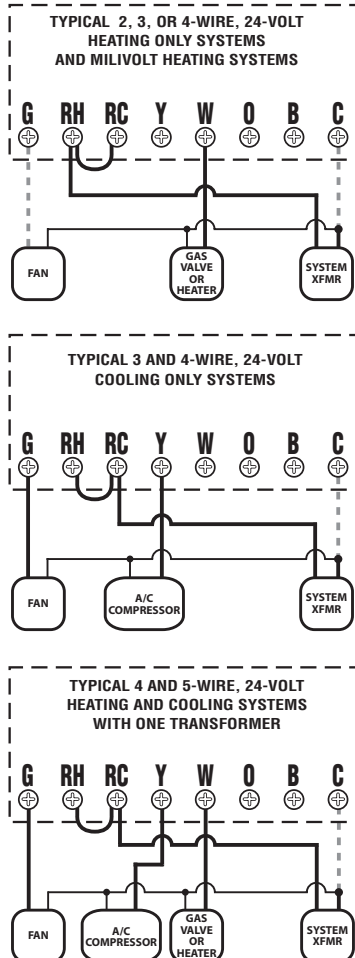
TYPICAL 2, 3, OR 4-WIRE, 24-VOLT HEATING ONLY SYSTEMS AND MILIVOLT HEATING SYSTEMS

G RH RC Y W O B C

FAN

GAS VALVE OR HEATER

SYSTEM XFMR

TYPICAL 3 AND 4-WIRE, 24-VOLT COOLING ONLY SYSTEMS

G RH RC Y W O B C

FAN

A/C COMPRESSOR

SYSTEM XFMR

TYPICAL 4 AND 5-WIRE, 24-VOLT HEATING AND COOLING SYSTEMS WITH ONE TRANSFORMER

G RH RC Y W O B C

FAN

A/C COMPRESSOR

GAS VALVE OR HEATER

SYSTEM XFMR